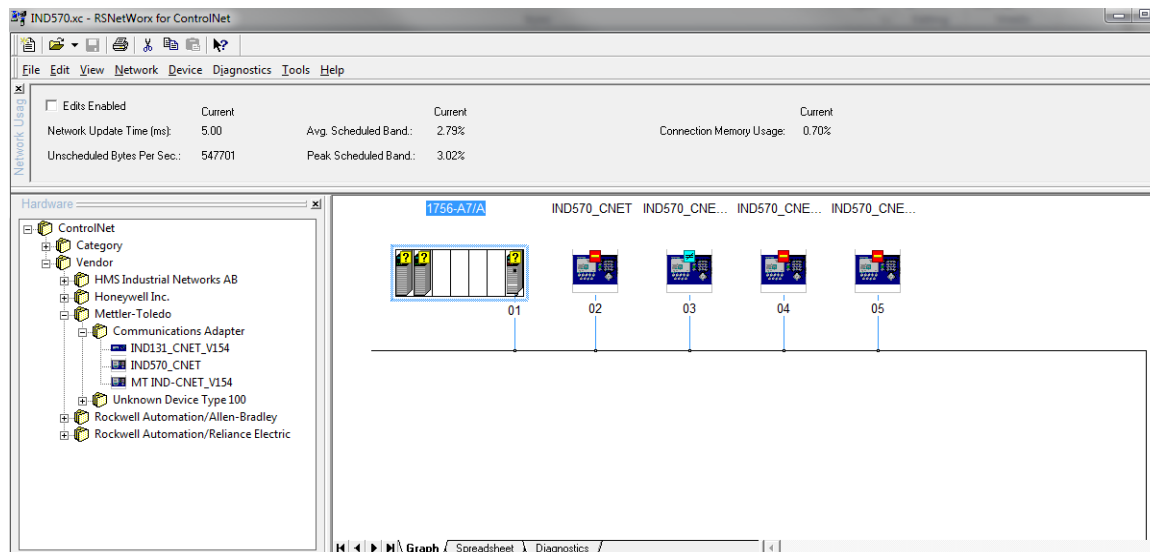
IND570.xc - RSNetWorx for ControlNet

File Edit View Network Device Diagnostics Tools Help

Network Usage

Edits Enabled

| | Current | | Current | | Current |
|---|---|---|---|---|---|
| Network Update Time (ms): | 5.00 | Avg. Scheduled Band.: | 2.79% | Connection Memory Usage: | 0.70% |
| Unscheduled Bytes Per Sec.: | 547701 | Peak Scheduled Band.: | 3.02% | | |

Hardware

ControlNet
Category
Vendor
HMS Industrial Networks AB
Honeywell Inc.
Mettler-Toledo
Communications Adapter
IND131_CNET_V154
IND570_CNET
MT IND-CNET_V154
Unknown Device Type 100
Rockwell Automation/Allen-Bradley
Rockwell Automation/Reliance Electric

1756-A7/A IND570_CNET IND570_CNE... IND570_CNE... IND570_CNE...

01 02 03 04 05

Graph Spreadsheet Diagnostics